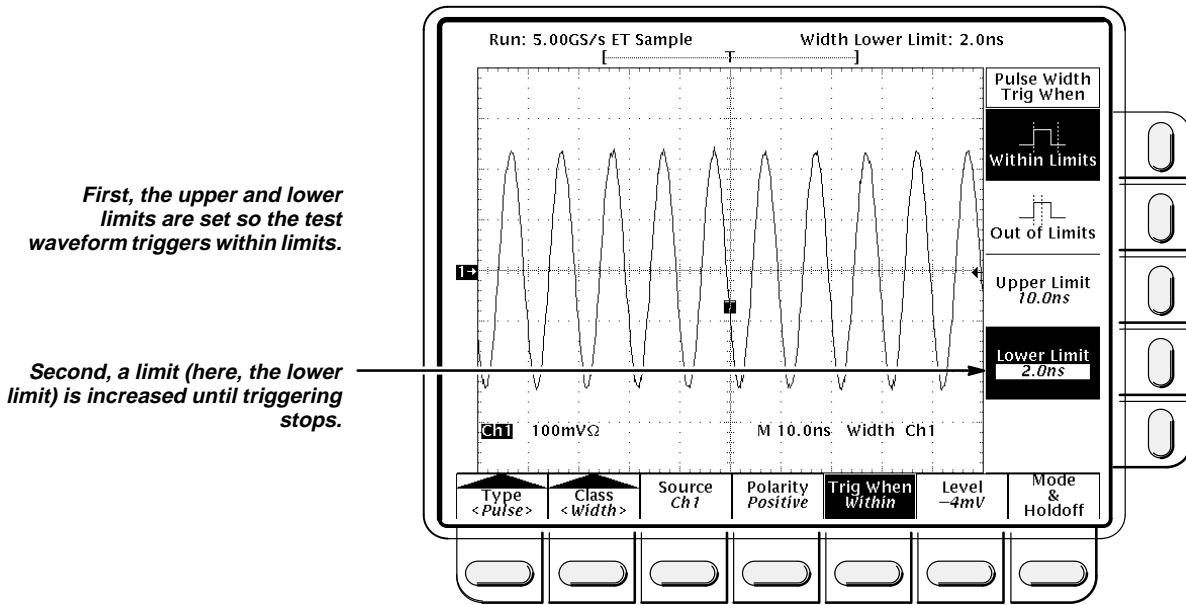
First, the upper and lower limits are set so the test waveform triggers within limits.

Second, a limit (here, the lower limit) is increased until triggering stops.

Run: 5.00GS/s ET Sample

Width Lower Limit: 2.0ns

T

Pulse Width Trig When

Within Limits

Out of Limits

Upper Limit
10.0ns

Lower Limit
2.0ns

1→

T

Ch1 100mVΩ

M 10.0ns Width Ch1

Type
<Pulse>

Class
<Width>

Source
Ch1

Polarity
Positive

Trig When
Within

Level
−4mV

Mode
&
Holdoff